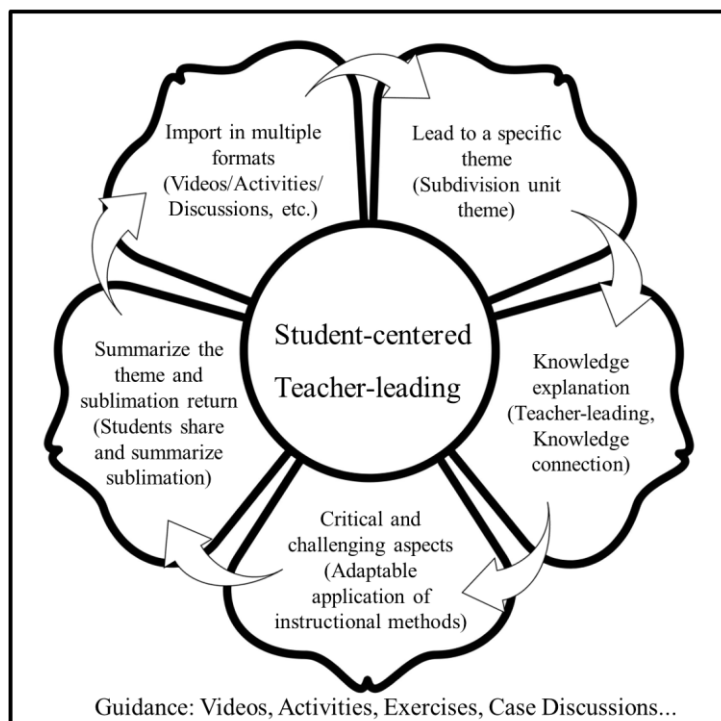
Import in multiple formats (Videos/Activities/ Discussions, etc.)

Lead to a specific theme (Subdivision unit theme)

Student-centered Teacher-leading

Summarize the theme and sublimation return (Students share and summarize sublimation)

Knowledge explanation (Teacher-leading, Knowledge connection)

Critical and challenging aspects (Adaptable application of instructional methods)

Guidance: Videos, Activities, Exercises, Case Discussions...